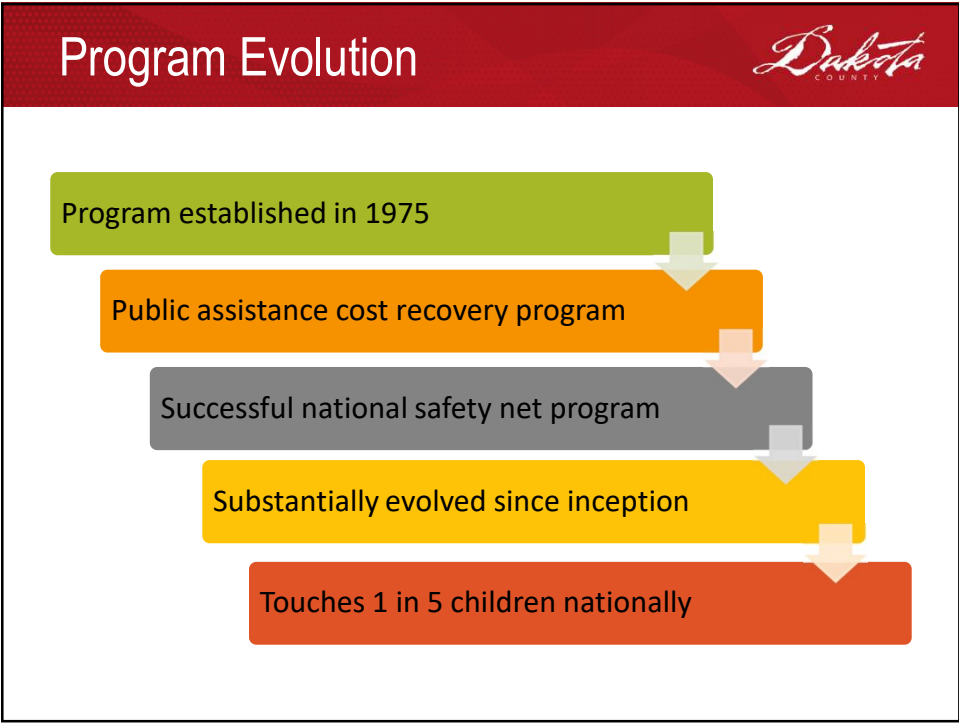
Program Evolution

Dakota COUNTY

Program established in 1975

Public assistance cost recovery program

Successful national safety net program

Substantially evolved since inception

Touches 1 in 5 children nationally